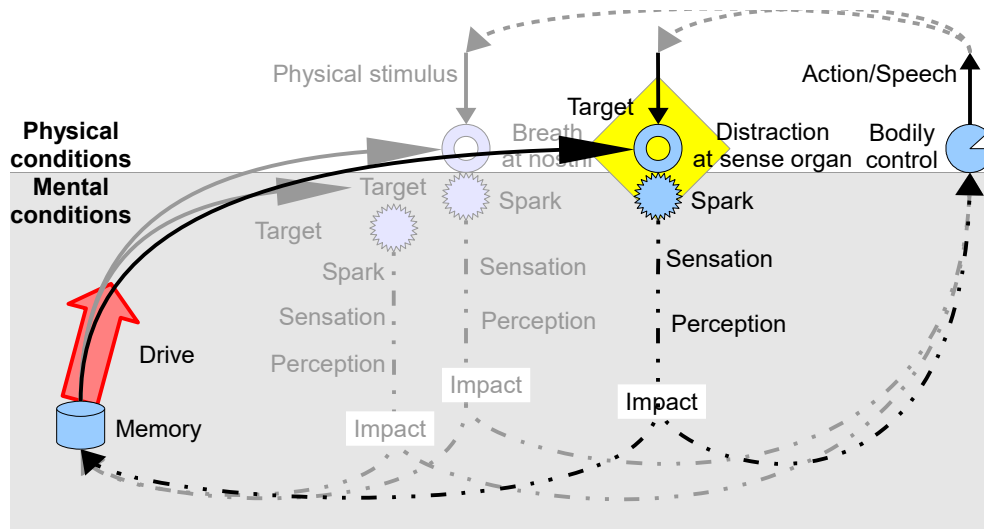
Physical stimulus

Action/Speech

Target

Physical conditions

Breath at nostril

Distraction at sense organ

Bodily control

Mental conditions

Target

Spark

Spark

Target

Spark

Sensation

Sensation

Sensation

Perception

Perception

Perception

Drive

Impact

Impact

Impact

Memory